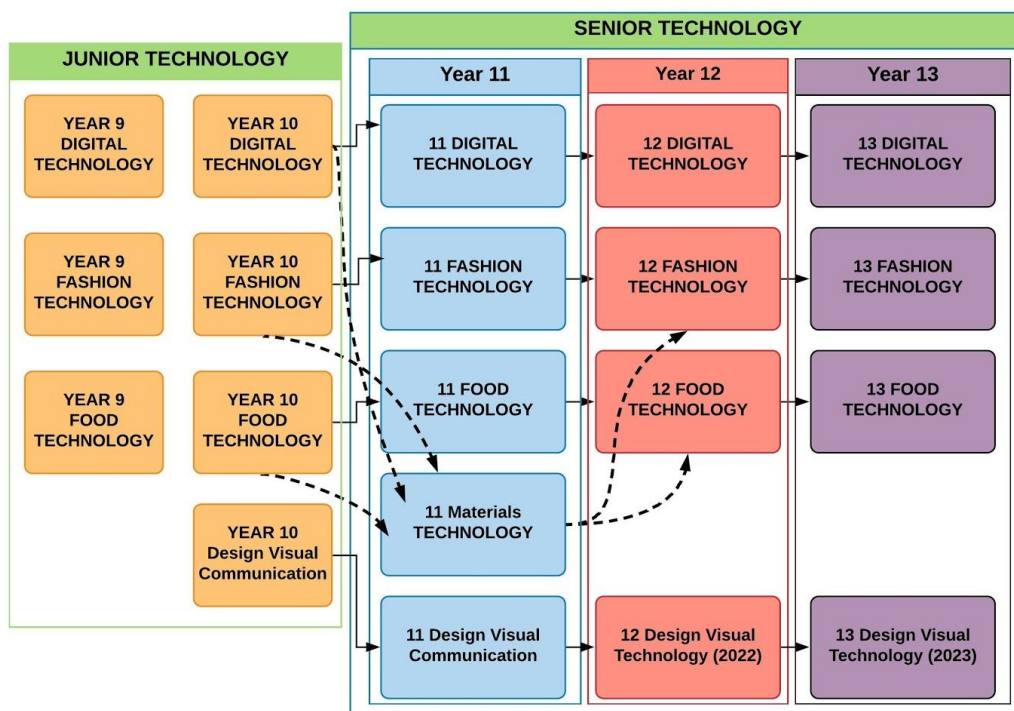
SENIOR TECHNOLOGY

JUNIOR TECHNOLOGY

YEAR 9 DIGITAL TECHNOLOGY

YEAR 10 DIGITAL TECHNOLOGY

YEAR 9 FASHION TECHNOLOGY

YEAR 10 FASHION TECHNOLOGY

YEAR 9 FOOD TECHNOLOGY

YEAR 10 FOOD TECHNOLOGY

YEAR 10 Design Visual Communication

Year 11

11 DIGITAL TECHNOLOGY

11 FASHION TECHNOLOGY

11 FOOD TECHNOLOGY

11 Materials TECHNOLOGY

11 Design Visual Communication

Year 12

12 DIGITAL TECHNOLOGY

12 FASHION TECHNOLOGY

12 FOOD TECHNOLOGY

12 Design Visual Technology (2022)

Year 13

13 DIGITAL TECHNOLOGY

13 FASHION TECHNOLOGY

13 FOOD TECHNOLOGY

13 Design Visual Technology (2023)